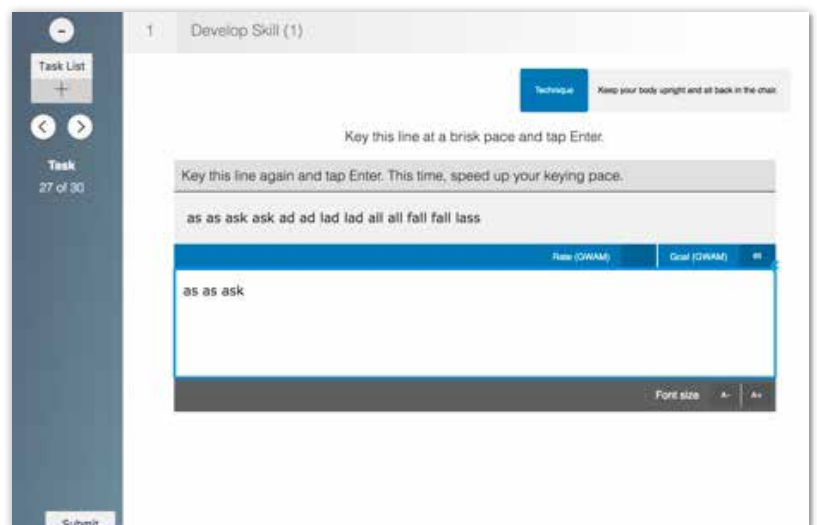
Task List

+

Task

27 of 30

1 Develop Skill (1)

Technique

Keep your body upright and sit back in the chair.

Key this line at a brisk pace and tap Enter.

Key this line again and tap Enter. This time, speed up your keying pace.

as as ask ask ad ad lad lad all all fall fall lass

Rate (GWAM)

Goal (GWAM) 

as as ask

Font size A- A+

Submit